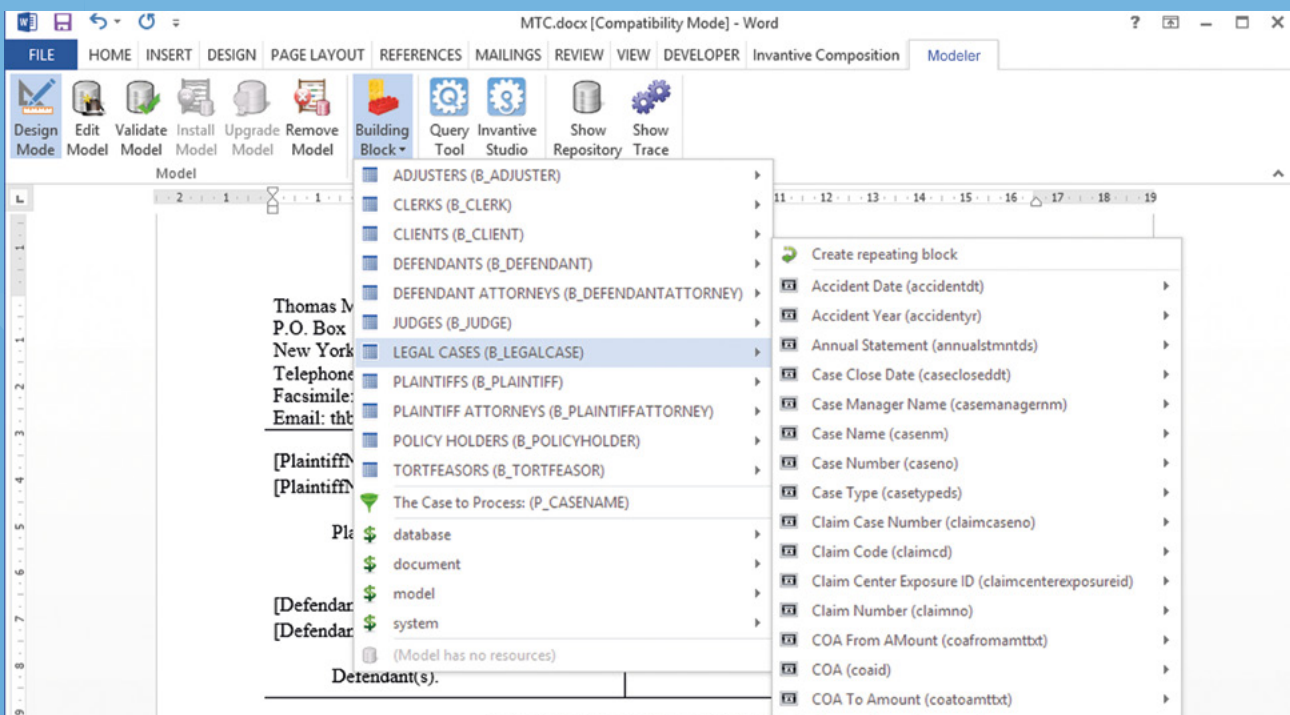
MTC.docx [Compatibility Mode] - Word

? – □ ×

FILE HOME INSERT DESIGN PAGE LAYOUT REFERENCES MAILINGS REVIEW VIEW DEVELOPER Invantive Composition Modeler

Design Mode
Edit Model
Validate Model
Install Model
Upgrade Model
Remove Model
Model
Building Block
Query Tool
Invantive Studio
Show Repository
Show Trace

ADJUSTERS (B_ADJUSTER)
CLERKS (B_CLERK)
CLIENTS (B_CLIENT)
DEFENDANTS (B_DEFENDANT)
DEFENDANT ATTORNEYS (B_DEFENDANTATTORNEY)
JUDGES (B_JUDGE)
LEGAL CASES (B_LEGALCASE)
PLAINTIFFS (B_PLAINTIFF)
PLAINTIFF ATTORNEYS (B_PLAINTIFFATTORNEY)
POLICY HOLDERS (B_POLICYHOLDER)
TORTFEASORS (B_TORTFEASOR)
The Case to Process: (P_CASENAME)
database
document
model
system
(Model has no resources)

Create repeating block
Accident Date (accidentdt)
Accident Year (accidentyr)
Annual Statement (annualstmntds)
Case Close Date (casecloseddt)
Case Manager Name (casemanagernm)
Case Name (casenm)
Case Number (caseno)
Case Type (casetypeds)
Claim Case Number (claimcaseno)
Claim Code (claimcd)
Claim Center Exposure ID (claimcenterexposureid)
Claim Number (claimno)
COA From AMount (coafromamttxt)
COA (coaid)
COA To Amount (coatoamttxt)

Thomas M
P.O. Box
New York
Telephone
Facsimile:
Email: thb
[Plaintiff
[Plaintiff
Pla
[Defendan
[Defendan
Defendant(s).